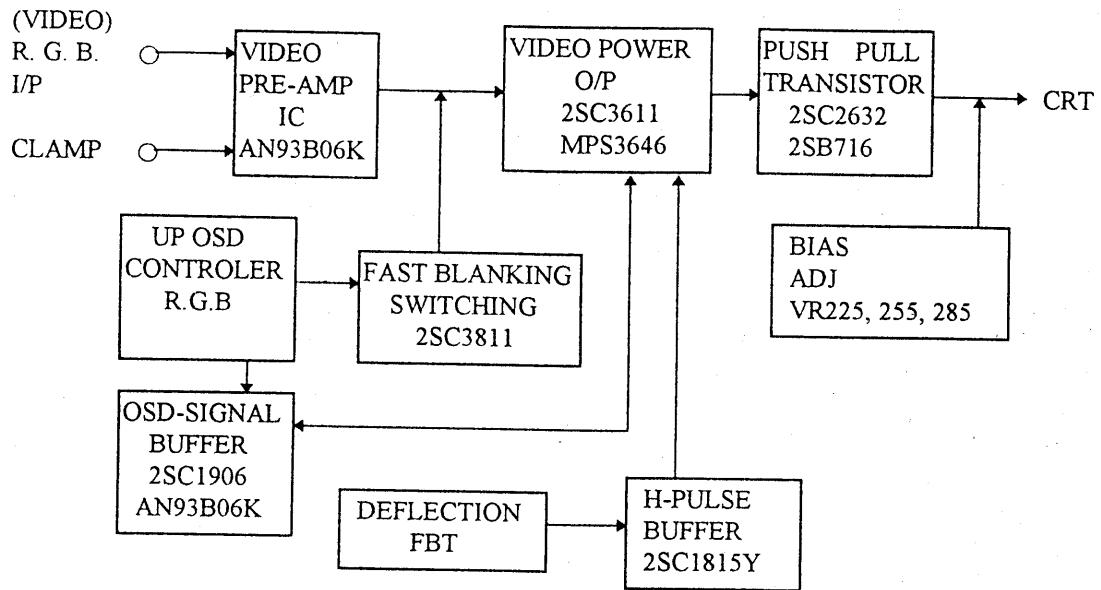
(VIDEO)
R. G. B.
I/P

CLAMP

VIDEO
PRE-AMP
IC
AN93B06K

VIDEO POWER
O/P
2SC3611
MPS3646

PUSH PULL
TRANSISTOR
2SC2632
2SB716

CRT

UP OSD
CONTROLER
R.G.B

FAST BLANKING
SWITCHING
2SC3811

BIAS
ADJ
VR225, 255, 285

OSD-SIGNAL
BUFFER
2SC1906
AN93B06K

DEFLECTION
FBT

H-PULSE
BUFFER
2SC1815Y